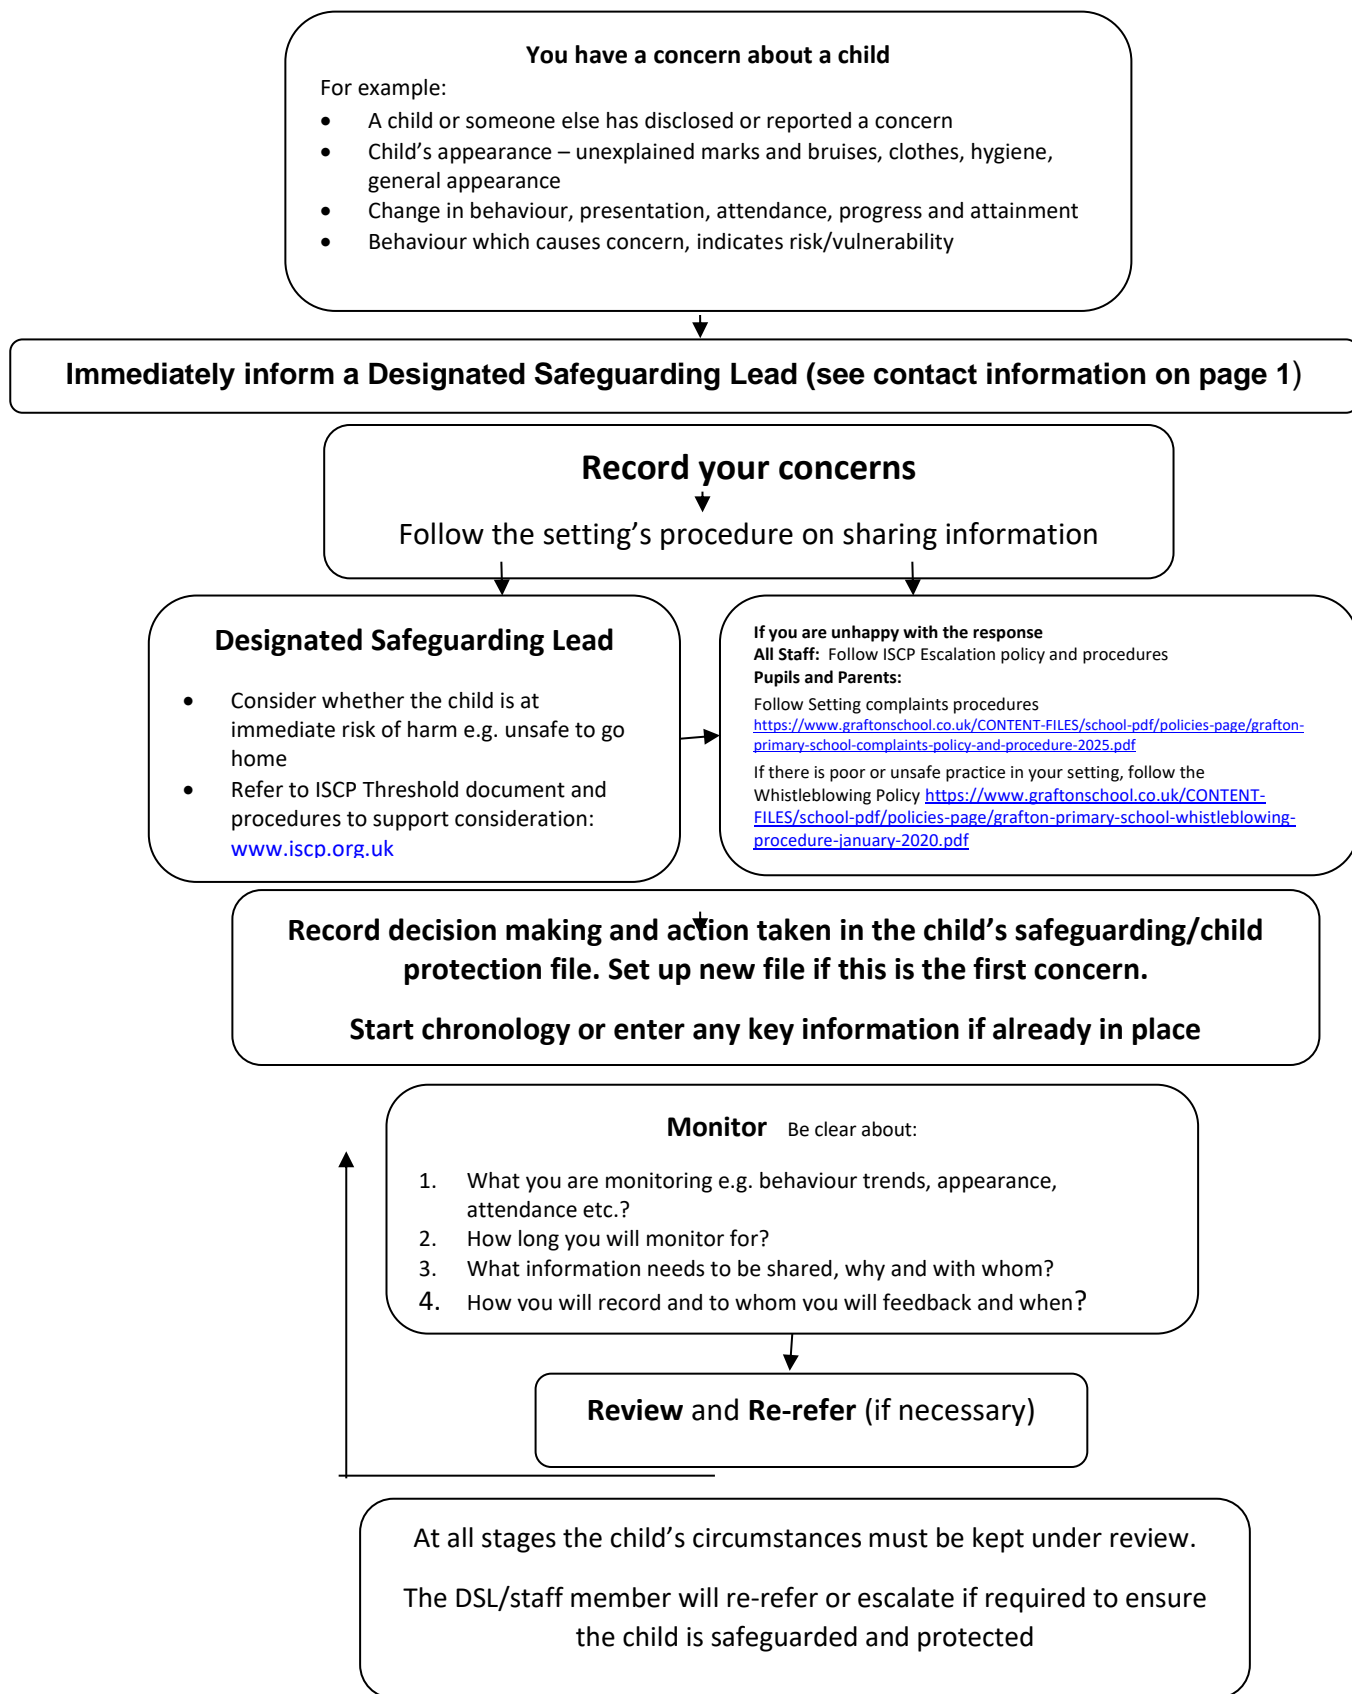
**You have a concern about a child**

For example:

- A child or someone else has disclosed or reported a concern
- Child's appearance – unexplained marks and bruises, clothes, hygiene, general appearance
- Change in behaviour, presentation, attendance, progress and attainment
- Behaviour which causes concern, indicates risk/vulnerability

**Immediately inform a Designated Safeguarding Lead (see contact information on page 1)**

**Record your concerns**

Follow the setting's procedure on sharing information

**Designated Safeguarding Lead**

- Consider whether the child is at immediate risk of harm e.g. unsafe to go home
- Refer to ISCP Threshold document and procedures to support consideration: www.iscp.org.uk

**If you are unhappy with the response**
**All Staff:** Follow ISCP Escalation policy and procedures
**Pupils and Parents:**

Follow Setting complaints procedures https://www.graftonschool.co.uk/CONTENT-FILES/school-pdf/policies-page/grafton-primary-school-complaints-policy-and-procedure-2025.pdf

If there is poor or unsafe practice in your setting, follow the Whistleblowing Policy https://www.graftonschool.co.uk/CONTENT-FILES/school-pdf/policies-page/grafton-primary-school-whistleblowing-procedure-january-2020.pdf

**Record decision making and action taken in the child's safeguarding/child protection file. Set up new file if this is the first concern.**

**Start chronology or enter any key information if already in place**

**Monitor** Be clear about:

1. What you are monitoring e.g. behaviour trends, appearance, attendance etc.?
2. How long you will monitor for?
3. What information needs to be shared, why and with whom?
4. How you will record and to whom you will feedback and when?

**Review** and **Re-refer** (if necessary)

At all stages the child's circumstances must be kept under review.

The DSL/staff member will re-refer or escalate if required to ensure the child is safeguarded and protected